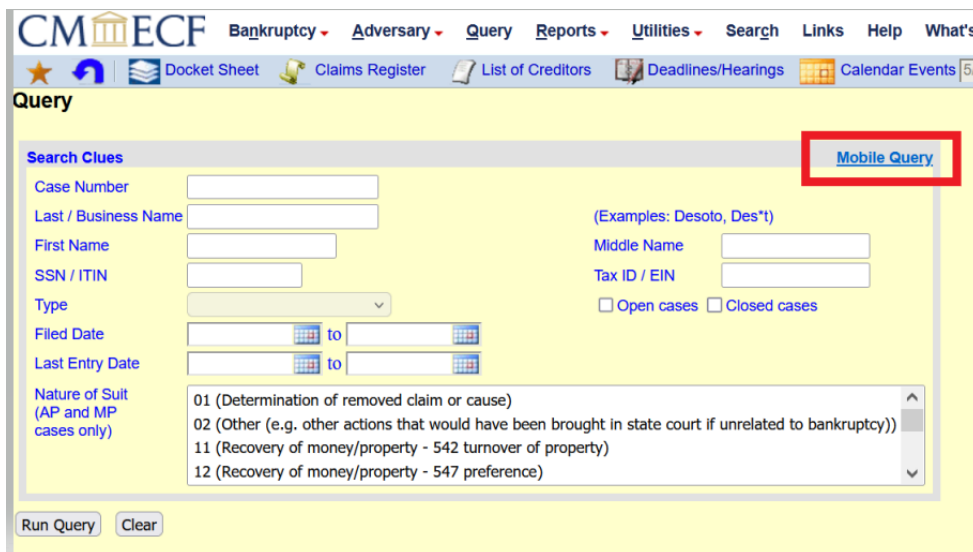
CM/ECF Bankruptcy Adversary Query Reports Utilities Search Links Help What's

Docket Sheet Claims Register List of Creditors Deadlines/Hearings Calendar Events

Query

Search Clues

Mobile Query

Case Number

Last / Business Name

(Examples: Desoto, Des*t)

First Name

Middle Name

SSN / ITIN

Tax ID / EIN

Type

Open cases Closed cases

Filed Date to

Last Entry Date to

Nature of Suit (AP and MP cases only)

01 (Determination of removed claim or cause)
02 (Other (e.g. other actions that would have been brought in state court if unrelated to bankruptcy))
11 (Recovery of money/property - 542 turnover of property)
12 (Recovery of money/property - 547 preference)

Run Query Clear